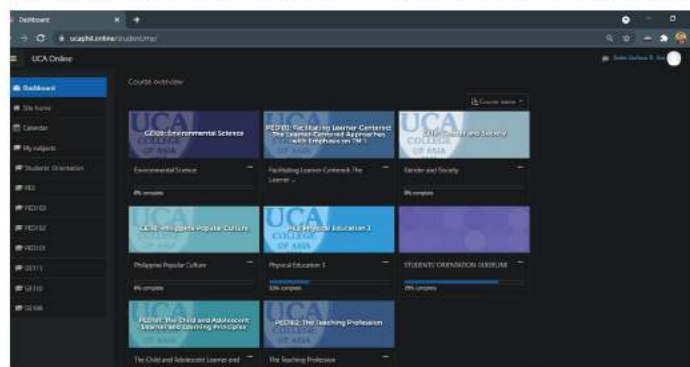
Dashboard

ucaphil.online/student/my/

UCA Online

Dashboard
Site home
Calendar
My subjects
Students' Orientation
PE2
PED103
PED102
PED101
GE111
GE110
GE108

Course overview

Course name

UCA COLLEGE OF ASIA
GE108: Environmental Science
Environmental Science
0% complete

PED103: Facilitating Learner-Centered: The Learner-Centered Approaches with Emphasis on TM 1
Facilitating Learner-Centered: The Learner ...

UCA COLLEGE OF ASIA
GE111: Gender and Society
Gender and Society
0% complete

UCA
GE110: Philippine Popular Culture
Philippine Popular Culture
0% complete

UCA COLLEGE OF ASIA
PE2: Physical Education 2
Physical Education 2
53% complete

STUDENTS' ORIENTATION 2ND SEM
78% complete

UCA COLLEGE OF ASIA
PED101: The Child and Adolescent Learner and Learning Principles
The Child and Adolescent Learner and

PED102: The Teaching Profession
The Teaching Profession